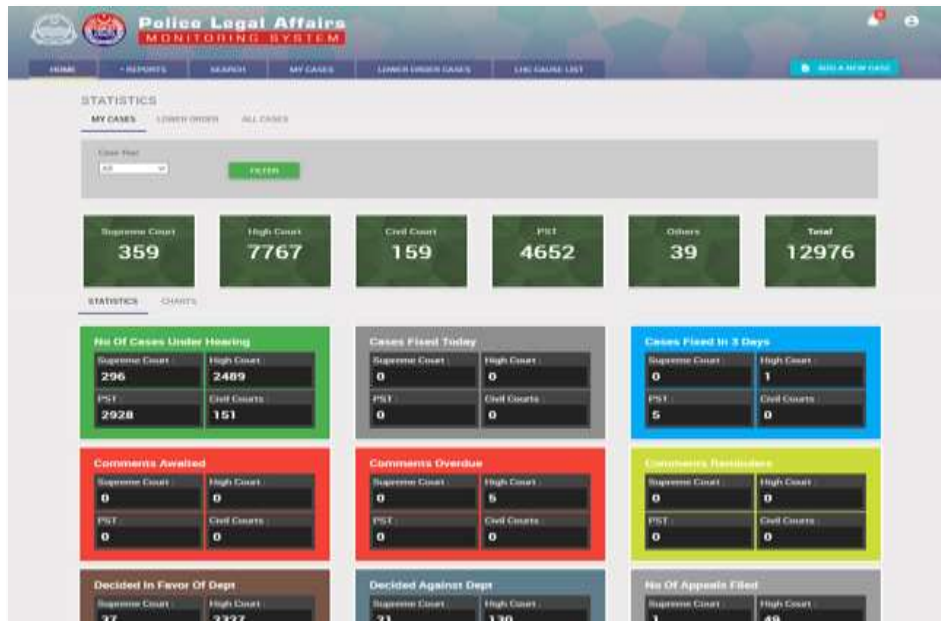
Police Legal Affairs
MONITORING SYSTEM

HOME • REPORTS SEARCH MY CASES LOWER ORDER CASES LHC CAUSE LIST

ADD A NEW CASE

STATISTICS

MY CASES LOWER ORDER ALL CASES

Case Year
All

FILTER

Supreme Court
359

High Court
7767

Civil Court
159

PST
4652

Others
39

Total
12976

STATISTICS CHARTS

No Of Cases Under Hearing
Supreme Court: 296
High Court: 2489
PST: 2928
Civil Courts: 151

Cases Fixed Today
Supreme Court: 0
High Court: 0
PST: 0
Civil Courts: 0

Cases Fixed In 3 Days
Supreme Court: 0
High Court: 1
PST: 5
Civil Courts: 0

Comments Awaited
Supreme Court: 0
High Court: 0
PST: 0
Civil Courts: 0

Comments Overdue
Supreme Court: 0
High Court: 5
PST: 0
Civil Courts: 0

Comments Reminders
Supreme Court: 0
High Court: 0
PST: 0
Civil Courts: 0

Decided In Favor Of Dept
Supreme Court: 37
High Court: 2327

Decided Against Dept
Supreme Court: 21
High Court: 130

No Of Appeals Filed
Supreme Court: 1
High Court: 49